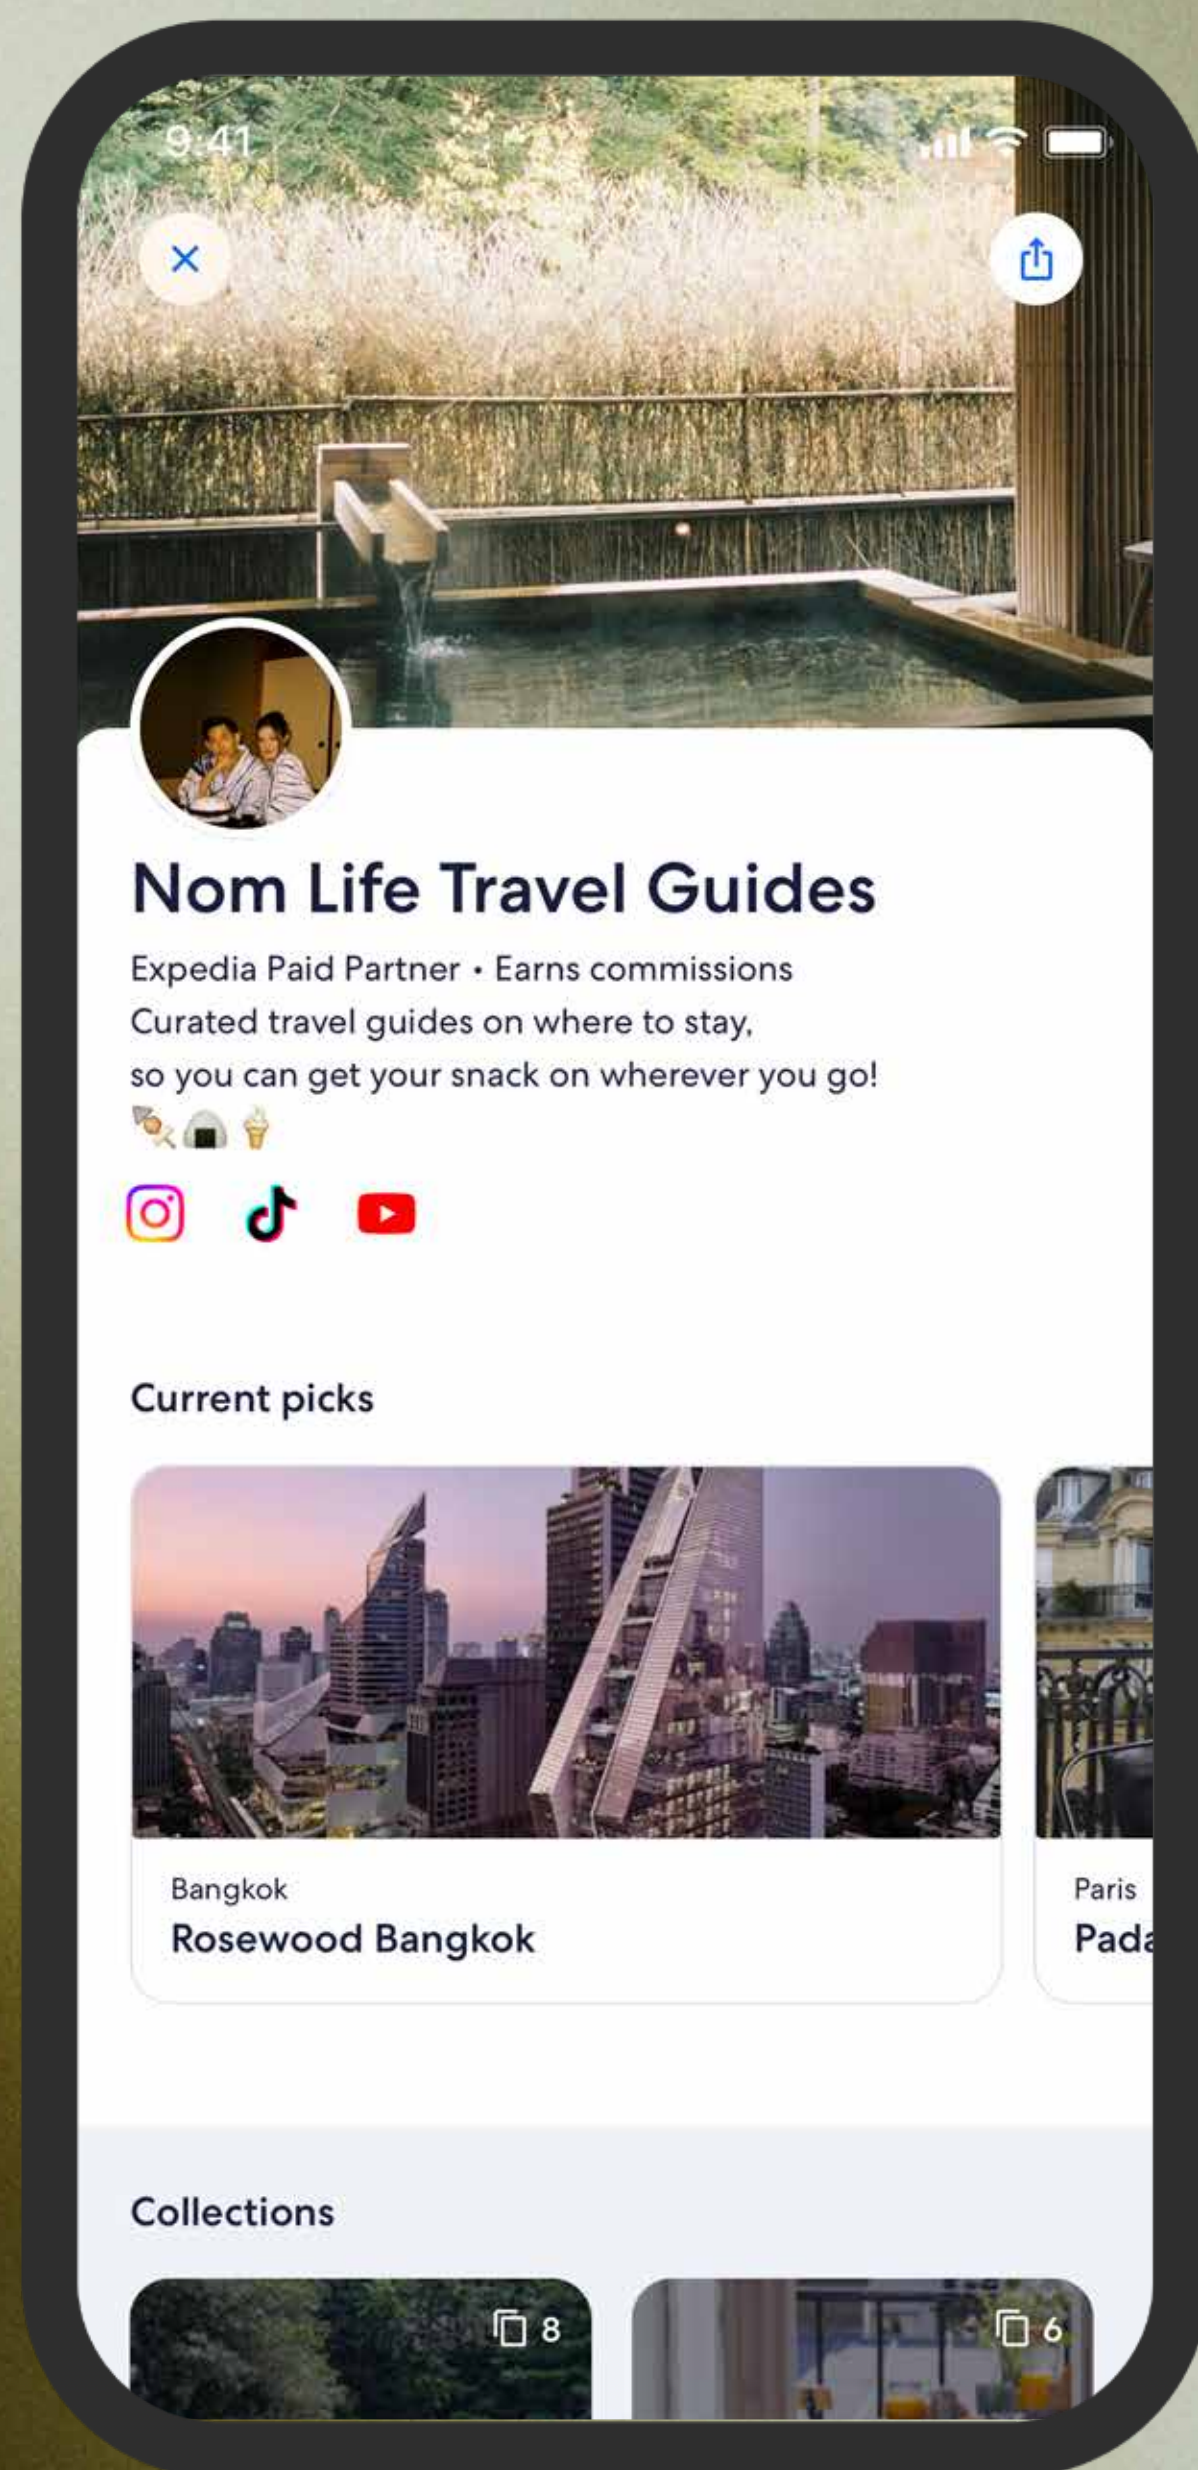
9:41

Nom Life Travel Guides

Expedia Paid Partner • Earns commissions
Curated travel guides on where to stay, so you can get your snack on wherever you go! 🍢🍙🍦

Current picks

Bangkok
Rosewood Bangkok

Paris
Pad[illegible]

Collections

8

6